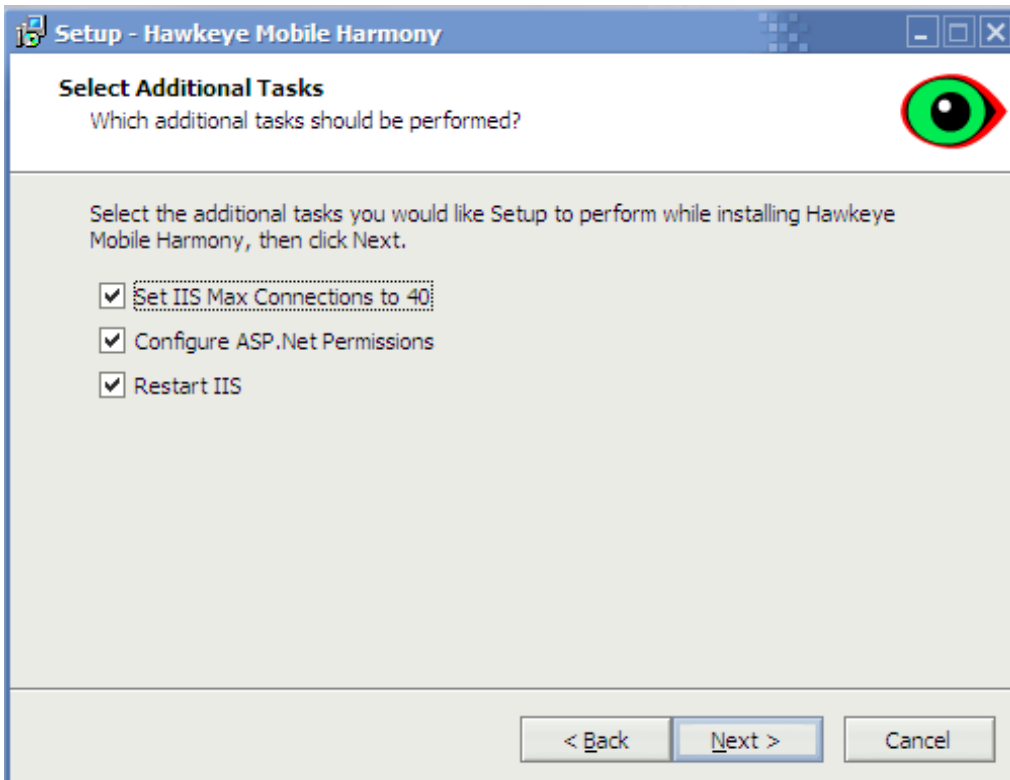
Setup - Hawkeye Mobile Harmony

Select Additional Tasks
Which additional tasks should be performed?

Select the additional tasks you would like Setup to perform while installing Hawkeye Mobile Harmony, then click Next.

☑ Set IIS Max Connections to 40
☑ Configure ASP.Net Permissions
☑ Restart IIS

< Back
Next >
Cancel